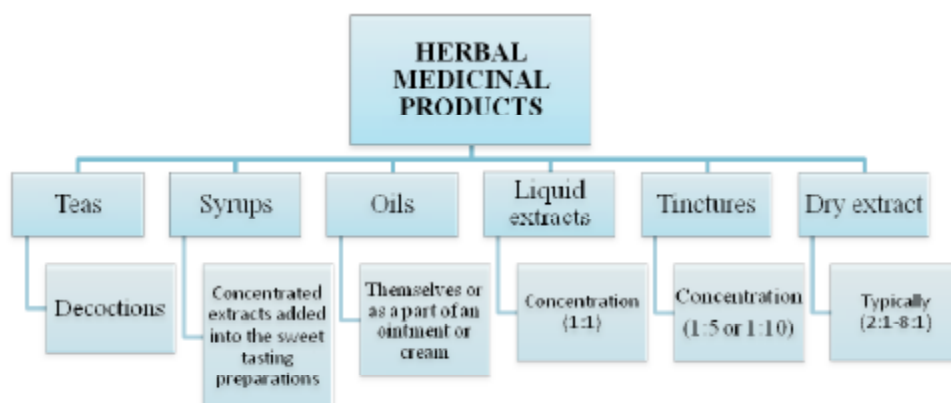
HERBAL MEDICINAL PRODUCTS

Teas

Decoctions

Syrups

Concentrated extracts added into the sweet tasting preparations

Oils

Themselves or as a part of an ointment or cream

Liquid extracts

Concentration (1:1)

Tinctures

Concentration (1:5 or 1:10)

Dry extract

Typically (2:1-8:1)